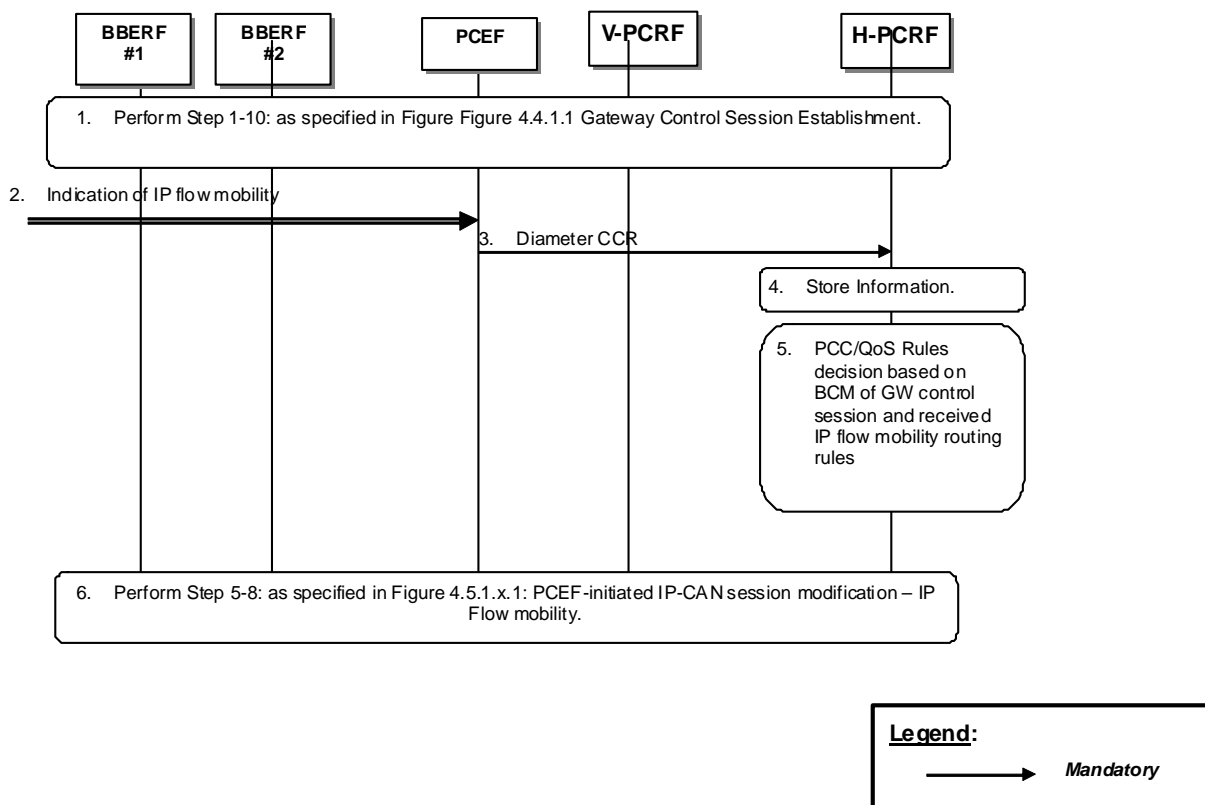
BBERF #1

BBERF #2

PCEF

V-PCRF

H-PCRF

1. Perform Step 1-10: as specified in Figure Figure 4.4.1.1 Gateway Control Session Establishment.

2. Indication of IP flow mobility

3. Diameter CCR

4. Store Information.

5. PCC/QoS Rules decision based on BCM of GW control session and received IP flow mobility routing rules

6. Perform Step 5-8: as specified in Figure 4.5.1.x.1: PCEF-initiated IP-CAN session modification – IP Flow mobility.

Legend:

Mandatory